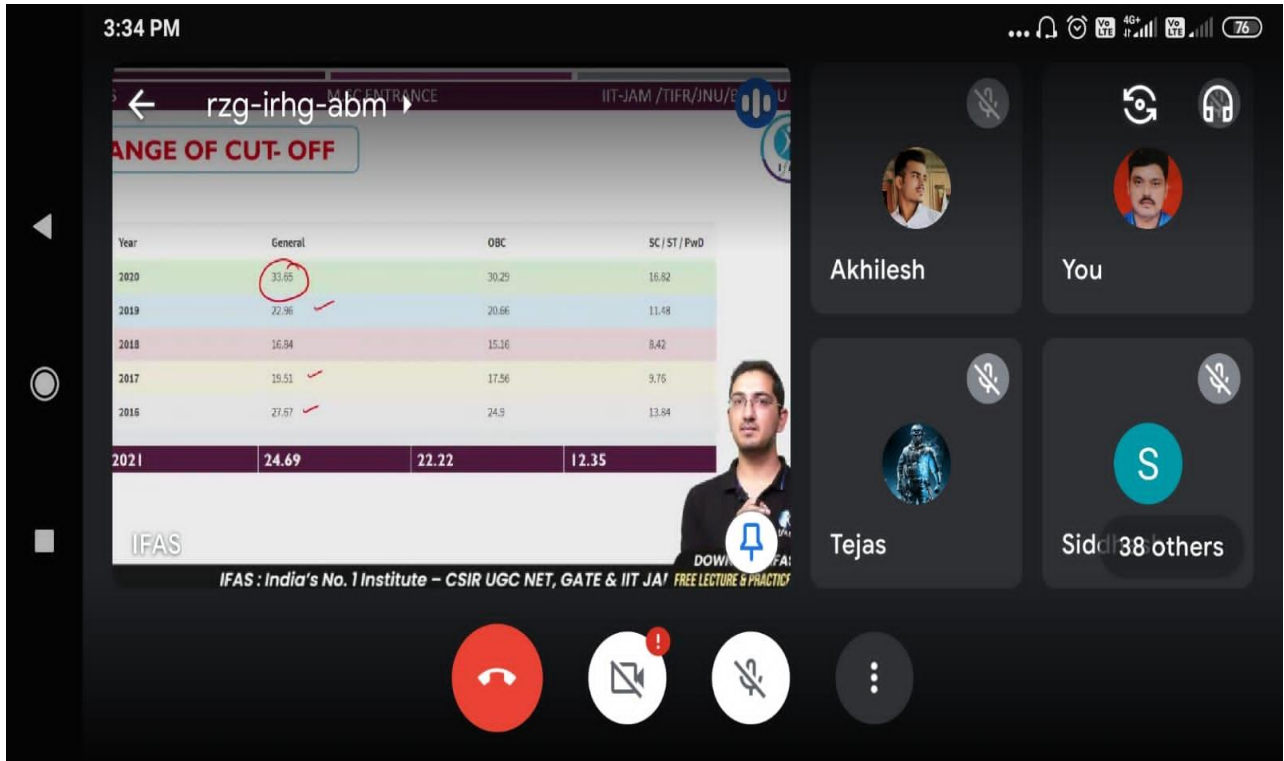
3:34 PM

76

rzg-irhg-abm

M.SC ENTRANCE

IIT-JAM /TIFR/JNU/B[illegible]U

ANGE OF CUT- OFF

| Year | General | OBC | SC / ST / PwD |
|---|---|---|---|
| 2020 | 33.65 | 30.29 | 16.82 |
| 2019 | 22.96 | 20.66 | 11.48 |
| 2018 | 16.84 | 15.16 | 8.42 |
| 2017 | 19.51 | 17.56 | 9.76 |
| 2016 | 27.67 | 24.9 | 13.84 |
| 2021 | 24.69 | 22.22 | 12.35 |

IFAS

DOW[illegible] FAS

IFAS : India's No. 1 Institute – CSIR UGC NET, GATE & IIT JA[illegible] FREE LECTURE & PRACTIC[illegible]

Akhilesh

You

Tejas

Sid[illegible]

S

38 others